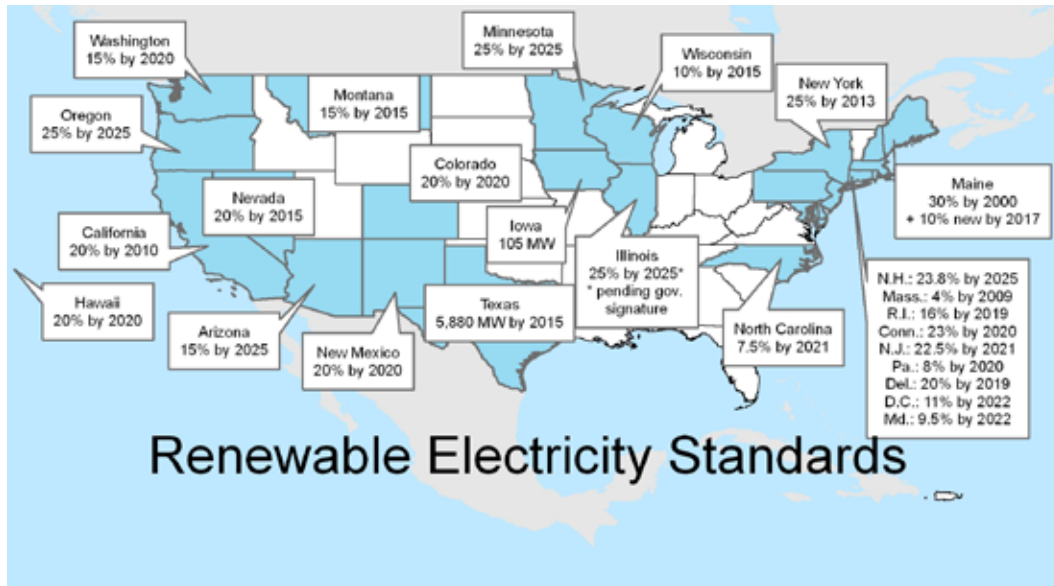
Washington
15% by 2020

Minnesota
25% by 2025

Wisconsin
10% by 2015

New York
25% by 2013

Oregon
25% by 2025

Montana
15% by 2015

Colorado
20% by 2020

Nevada
20% by 2015

Maine
30% by 2000
+ 10% new by 2017

California
20% by 2010

Iowa
105 MW

Illinois
25% by 2025*
* pending gov. signature

Hawaii
20% by 2020

Arizona
15% by 2025

Texas
5,880 MW by 2015

New Mexico
20% by 2020

North Carolina
7.5% by 2021

N.H.: 23.8% by 2025
Mass.: 4% by 2009
R.I.: 16% by 2019
Conn.: 23% by 2020
N.J.: 22.5% by 2021
Pa.: 8% by 2020
Del.: 20% by 2019
D.C.: 11% by 2022
Md.: 9.5% by 2022

Renewable Electricity Standards